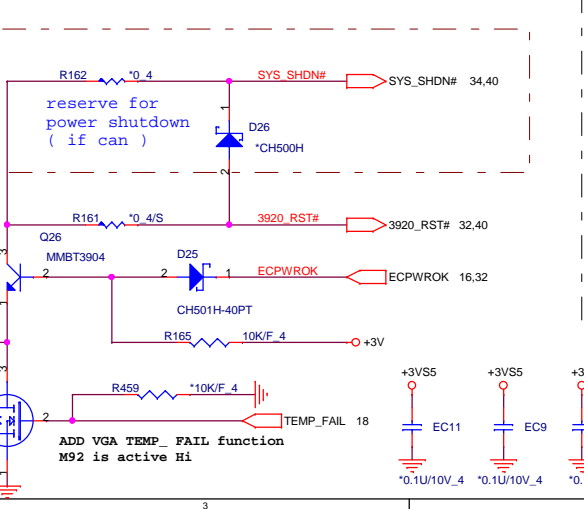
R162 *0_4 SYS_SHDN# SYS_SHDN# 34,40

reserve for power shutdown ( if can )

1
D26
*CH500H
2

R161 *0_4/S 3920_RST# 3920_RST# 32,40

Q26
MMBT3904
3
2
D25
2 1 ECPWROK ECPWROK 16,32
CH501H-40PT

R165 10K/F_4 +3V

3
R459 *10K/F_4
2
TEMP_FAIL 18

ADD VGA TEMP_ FAIL function
M92 is active Hi

+3VS5 +3VS5 +3
EC11 EC9
*0.1U/10V_4 *0.1U/10V_4 *0.1

3